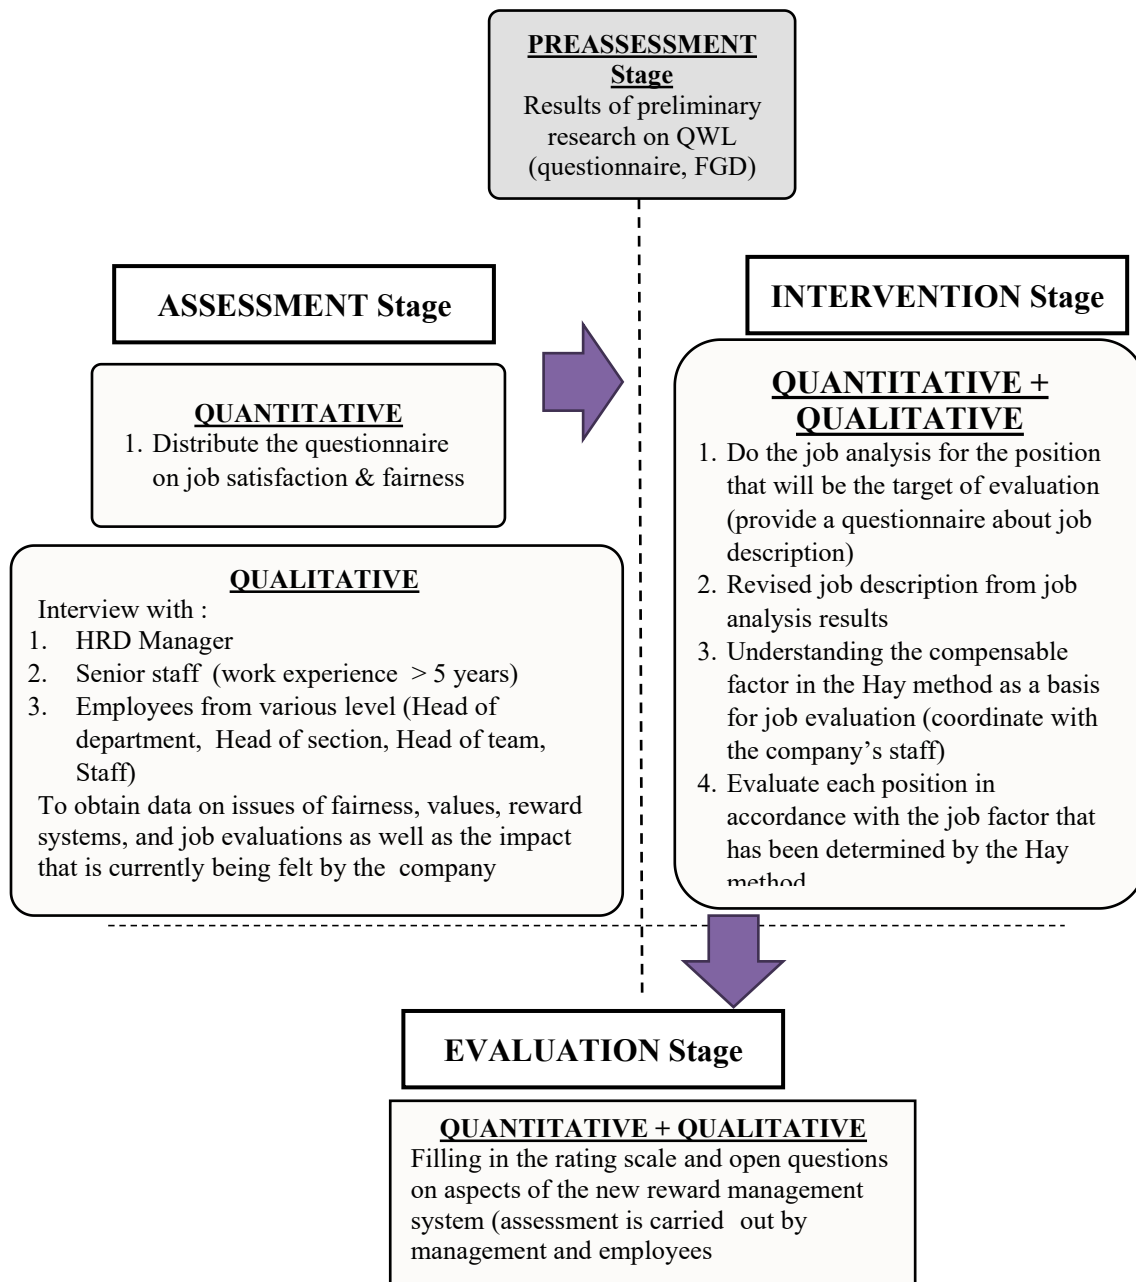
PREASSESSMENT Stage
Results of preliminary research on QWL (questionnaire, FGD)

ASSESSMENT Stage

QUANTITATIVE
1. Distribute the questionnaire on job satisfaction & fairness

QUALITATIVE
Interview with :
1. HRD Manager
2. Senior staff (work experience > 5 years)
3. Employees from various level (Head of department, Head of section, Head of team, Staff)
To obtain data on issues of fairness, values, reward systems, and job evaluations as well as the impact that is currently being felt by the company

INTERVENTION Stage

QUANTITATIVE + QUALITATIVE
1. Do the job analysis for the position that will be the target of evaluation (provide a questionnaire about job description)
2. Revised job description from job analysis results
3. Understanding the compensable factor in the Hay method as a basis for job evaluation (coordinate with the company's staff)
4. Evaluate each position in accordance with the job factor that has been determined by the Hay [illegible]

EVALUATION Stage

QUANTITATIVE + QUALITATIVE
Filling in the rating scale and open questions on aspects of the new reward management system (assessment is carried out by management and employees